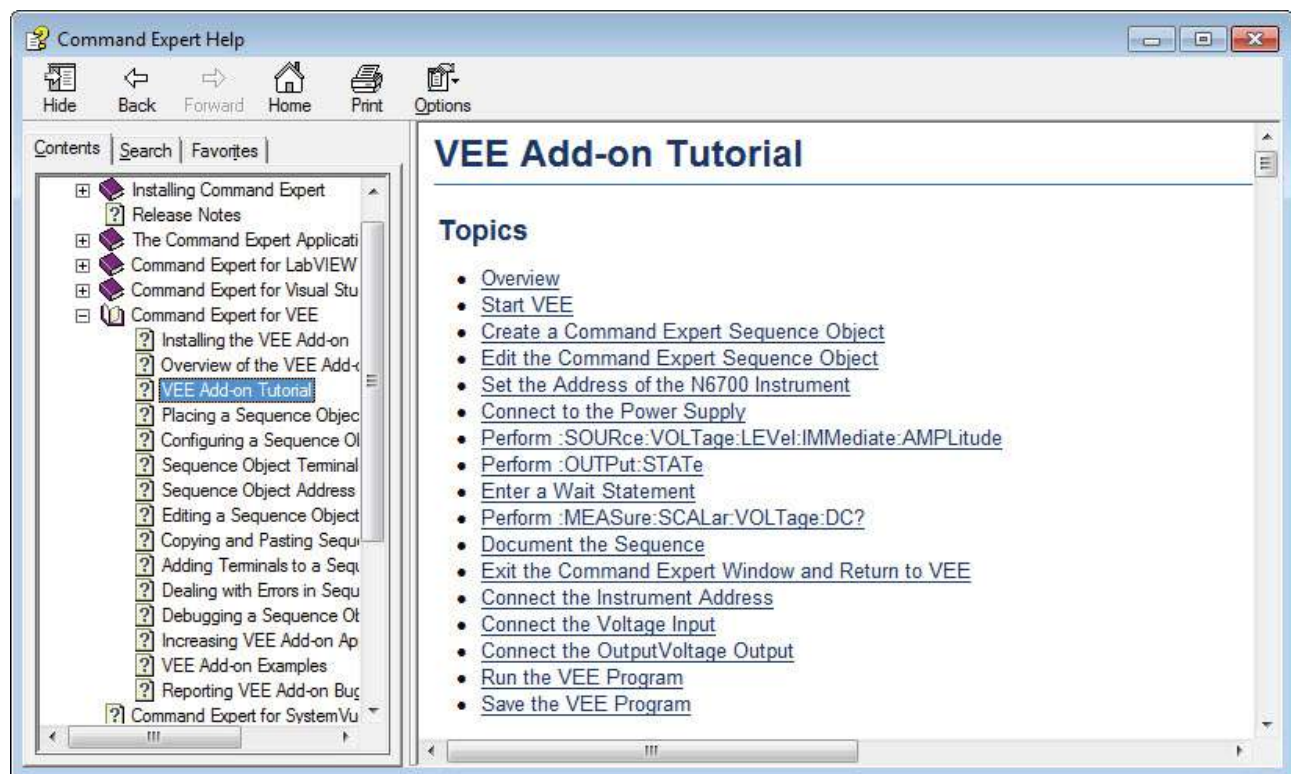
Command Expert Help

Hide Back Forward Home Print Options

Contents | Search | Favorites

Installing Command Expert
Release Notes
The Command Expert Applicati
Command Expert for LabVIEW
Command Expert for Visual Stu
Command Expert for VEE
Installing the VEE Add-on
Overview of the VEE Add-
VEE Add-on Tutorial
Placing a Sequence Objec
Configuring a Sequence O
Sequence Object Terminal
Sequence Object Address
Editing a Sequence Object
Copying and Pasting Sequ
Adding Terminals to a Sequ
Dealing with Errors in Sequ
Debugging a Sequence Ob
Increasing VEE Add-on Ap
VEE Add-on Examples
Reporting VEE Add-on Bug
Command Expert for SystemVu

VEE Add-on Tutorial

Topics

- Overview
- Start VEE
- Create a Command Expert Sequence Object
- Edit the Command Expert Sequence Object
- Set the Address of the N6700 Instrument
- Connect to the Power Supply
- Perform :SOURce:VOLTage:LEVel:IMMediate:AMPLitude
- Perform :OUTPut:STATe
- Enter a Wait Statement
- Perform :MEASure:SCALar:VOLTage:DC?
- Document the Sequence
- Exit the Command Expert Window and Return to VEE
- Connect the Instrument Address
- Connect the Voltage Input
- Connect the OutputVoltage Output
- Run the VEE Program
- Save the VEE Program